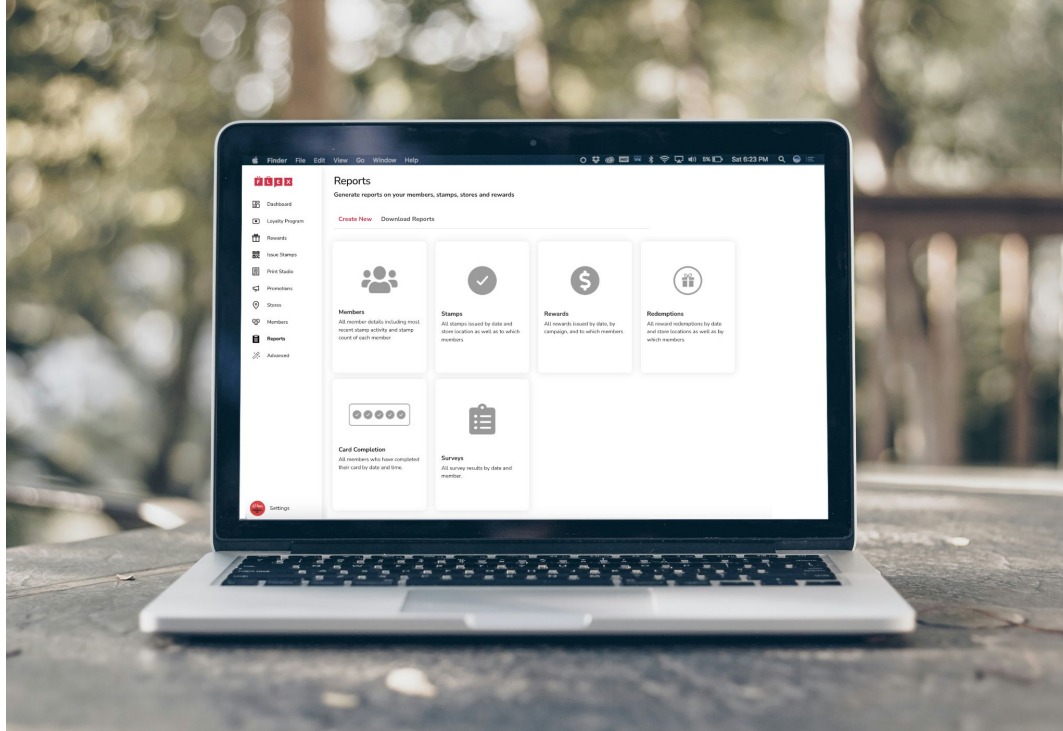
Finder File Edit View Go Window Help

Sat 6:23 PM

FLEX

Dashboard
Loyalty Program
Rewards
Issue Stamps
Print Studio
Promotions
Stores
Members
Reports
Advanced

Settings

Reports

Generate reports on your members, stamps, stores and rewards

Create New Download Reports

Members
All member details including most recent stamp activity and stamp count of each member

Stamps
All stamps issued by date and store location as well as to which members

Rewards
All rewards issued by date, by campaign, and to which members

Redemptions
All reward redemptions by date and store locations as well as by which members

Card Completion
All members who have completed their card by date and time.

Surveys
All survey results by date and member.